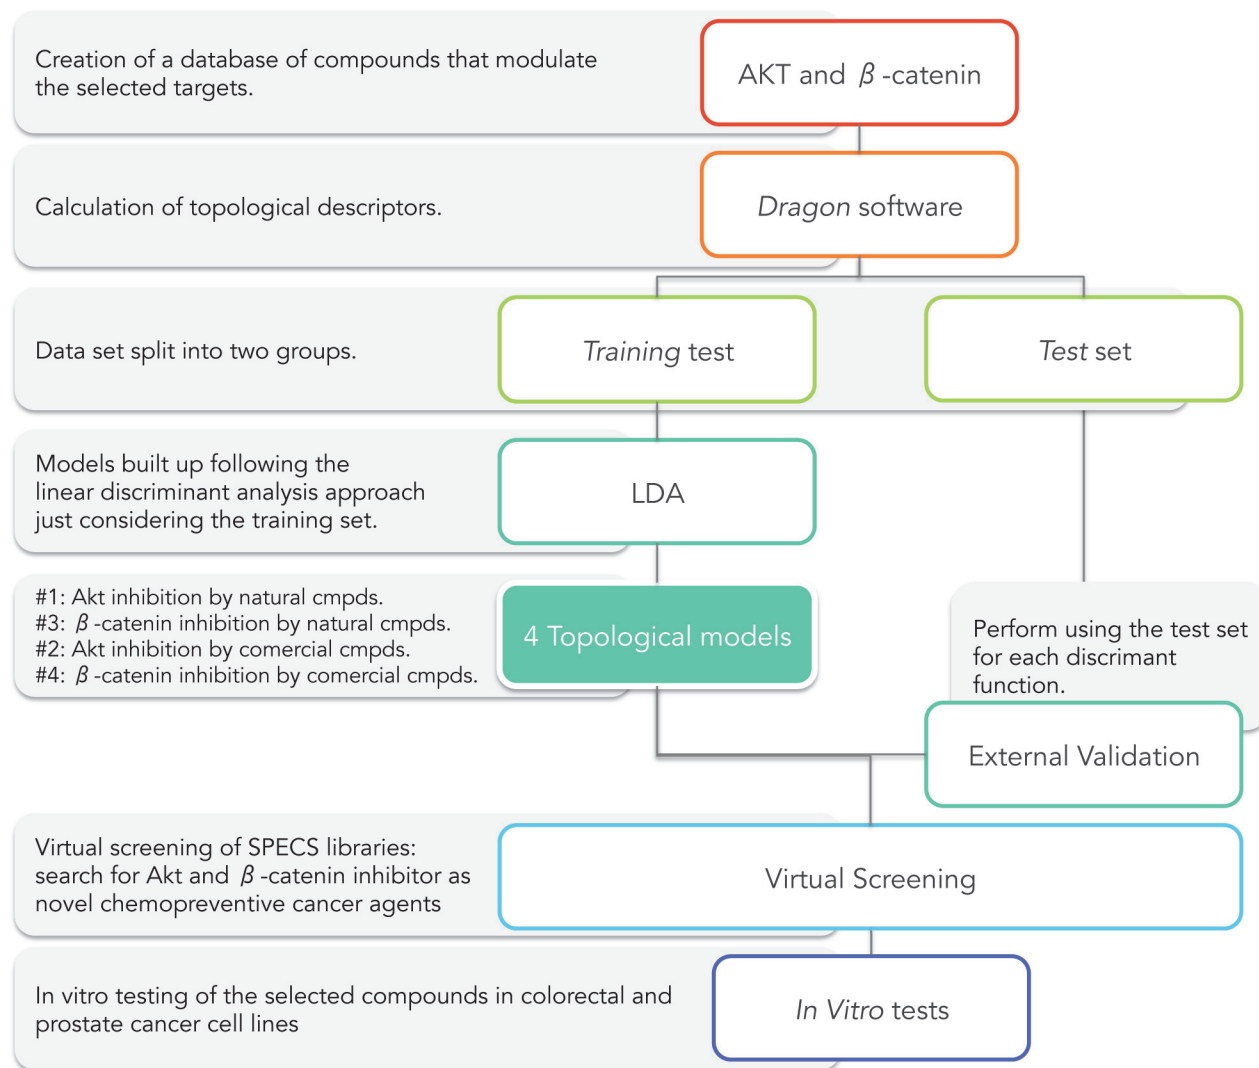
Creation of a database of compounds that modulate the selected targets.

AKT and $\beta$ -catenin

Calculation of topological descriptors.

*Dragon* software

Data set split into two groups.

*Training* test

*Test* set

Models built up following the linear discriminant analysis approach just considering the training set.

LDA

#1: Akt inhibition by natural cmpds.
#3: $\beta$ -catenin inhibition by natural cmpds.
#2: Akt inhibition by comercial cmpds.
#4: $\beta$ -catenin inhibition by comercial cmpds.

4 Topological models

Perform using the test set for each discriminant function.

External Validation

Virtual screening of SPECS libraries: search for Akt and $\beta$ -catenin inhibitor as novel chemopreventive cancer agents

Virtual Screening

In vitro testing of the selected compounds in colorectal and prostate cancer cell lines

*In Vitro* tests